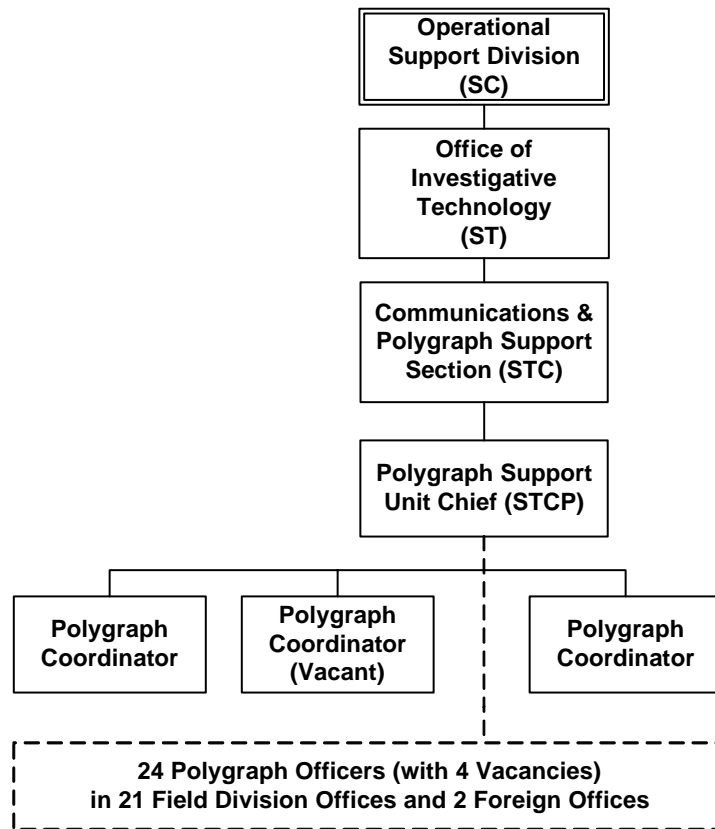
Operational Support Division (SC)

Office of Investigative Technology (ST)

Communications & Polygraph Support Section (STC)

Polygraph Support Unit Chief (STCP)

Polygraph Coordinator

Polygraph Coordinator (Vacant)

Polygraph Coordinator

24 Polygraph Officers (with 4 Vacancies) in 21 Field Division Offices and 2 Foreign Offices